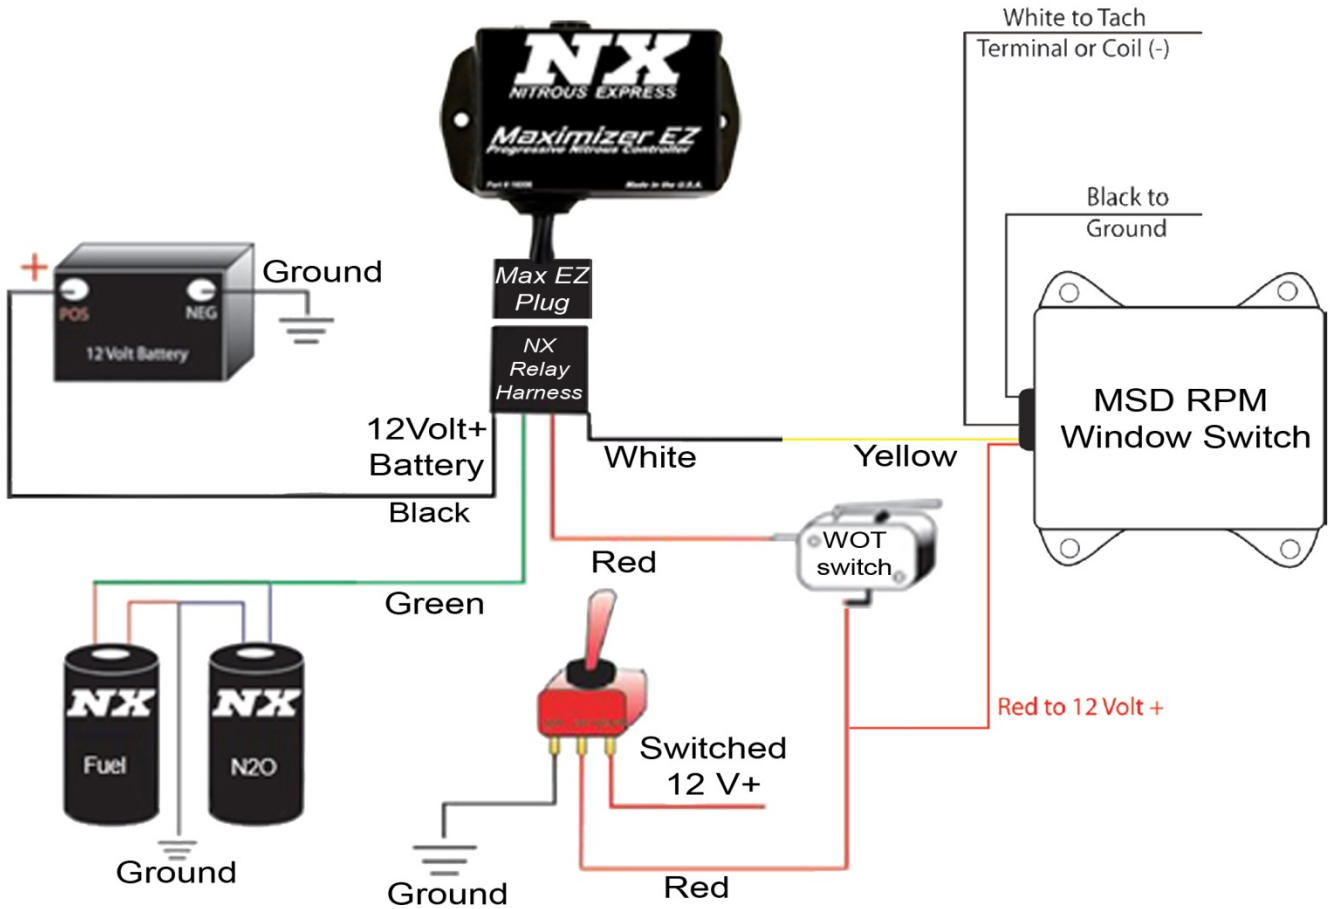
NX
NITROUS EXPRESS
Maximizer EZ
Progressive Nitrous Controller
Part # 16006
Made in the U.S.A.

White to Tach
Terminal or Coil (-)

Black to
Ground

+
POS
NEG
12 Volt Battery
Ground

Max EZ
Plug

NX
Relay
Harness

MSD RPM
Window Switch

12Volt+
Battery

White

Yellow

Black

Red

WOT
switch

Green

NX
Fuel

NX
N2O

Switched
12 V+

Red to 12 Volt +

Ground

Ground

Red